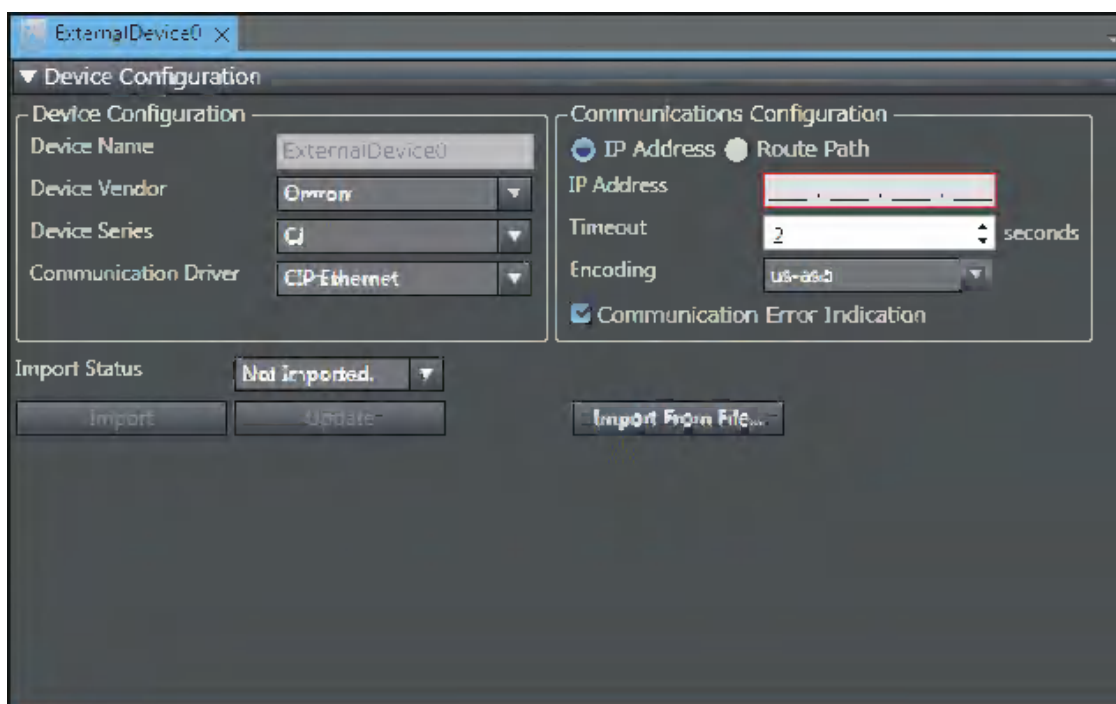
ExternalDevice0 ×

▼ Device Configuration

Device Configuration

Device Name ExternalDevice0

Device Vendor Omron

Device Series CJ

Communication Driver CIP Ethernet

Communications Configuration

IP Address Route Path

IP Address . . .

Timeout 2 seconds

Encoding us-ascii

Communication Error Indication

Import Status Not Imported.

Import Update Import From File...